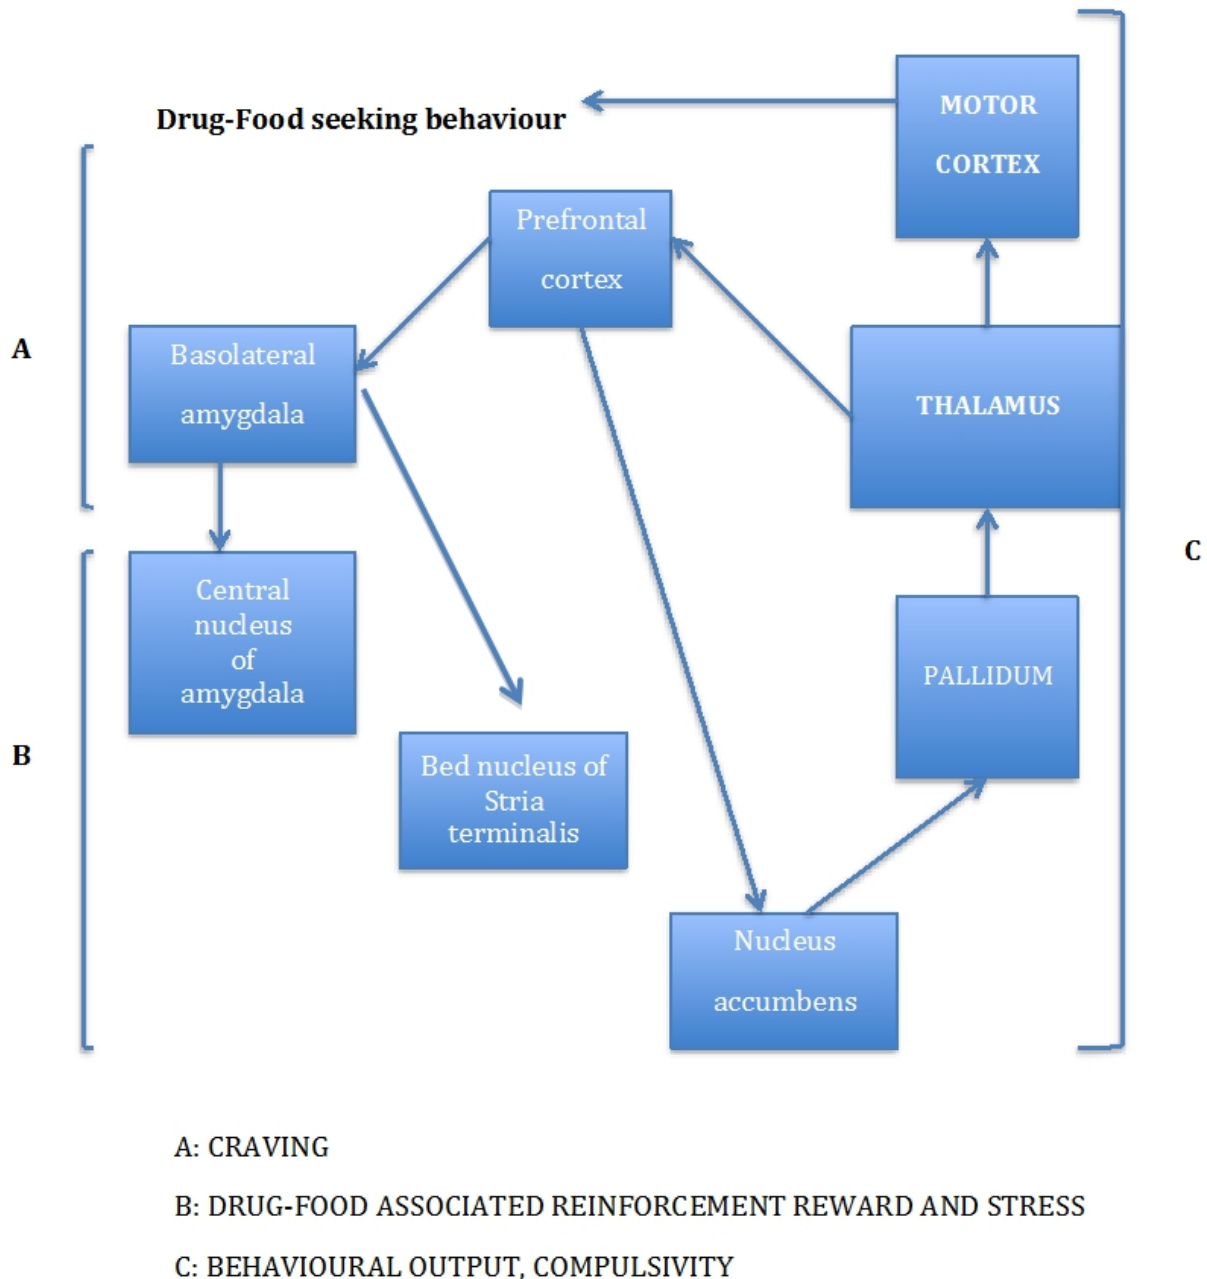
Drug-Food seeking behaviour

MOTOR CORTEX

Prefrontal cortex

A

Basolateral amygdala

THALAMUS

C

Central nucleus of amygdala

PALLIDUM

B

Bed nucleus of Stria terminalis

Nucleus accumbens

A: CRAVING

B: DRUG-FOOD ASSOCIATED REINFORCEMENT REWARD AND STRESS

C: BEHAVIOURAL OUTPUT, COMPULSIVITY